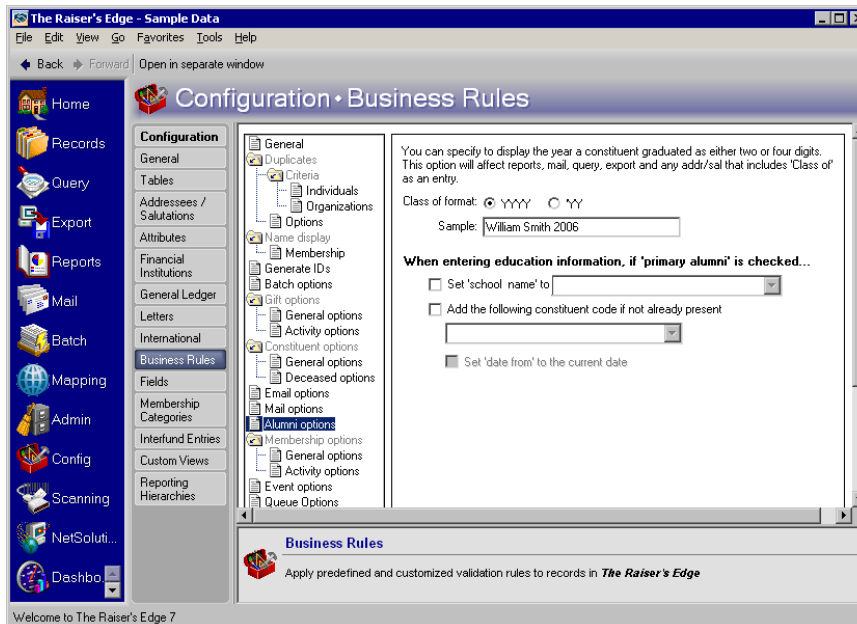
The Raiser's Edge - Sample Data

File Edit View Go Favorites Tools Help

Back Forward Open in separate window

Home
Records
Query
Export
Reports
Mail
Batch
Mapping
Admin
Config
Scanning
NetSoluti...
Dashbo...

Configuration • Business Rules

Configuration
General
Tables
Addressees / Salutations
Attributes
Financial Institutions
General Ledger
Letters
International
Business Rules
Fields
Membership Categories
Interfund Entries
Custom Views
Reporting Hierarchies

General
Duplicates
Criteria
Individuals
Organizations
Options
Name display
Membership
Generate IDs
Batch options
Gift options
General options
Activity options
Constituent options
General options
Deceased options
Email options
Mail options
Alumni options
Membership options
General options
Activity options
Event options
Queue Options

You can specify to display the year a constituent graduated as either two or four digits. This option will affect reports, mail, query, export and any addr/sal that includes 'Class of' as an entry.

Class of format: YYYY YY

Sample: William Smith 2006

When entering education information, if 'primary alumni' is checked...

Set 'school name' to

Add the following constituent code if not already present

Set 'date from' to the current date

Business Rules

Apply predefined and customized validation rules to records in The Raiser's Edge

Welcome to The Raiser's Edge 7